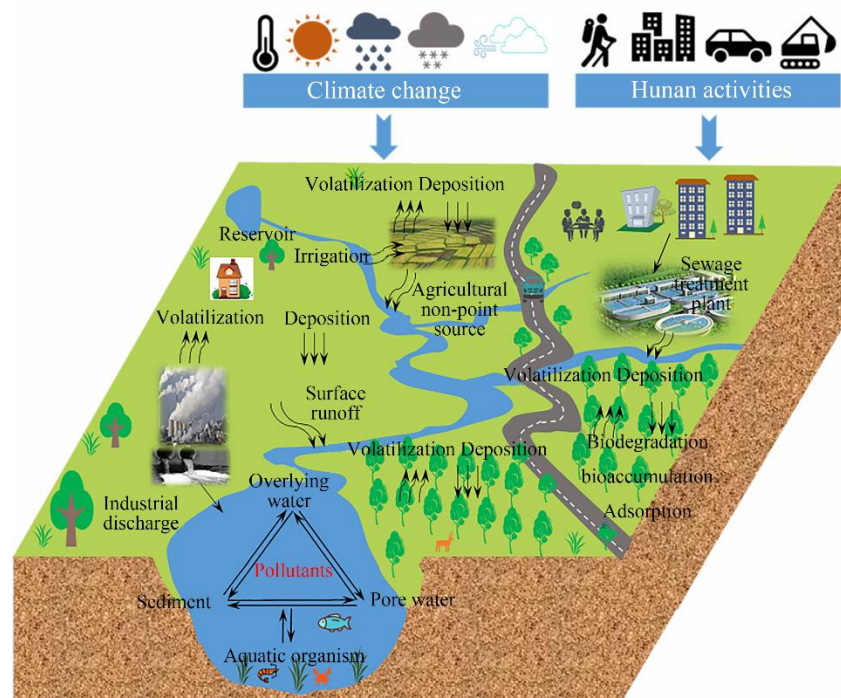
Climate change

Hunan activities

Volatilization Deposition

Reservoir

Irrigation

Agricultural non-point source

Sewage treatment plant

Volatilization

Deposition

Surface runoff

Volatilization Deposition

Volatilization Deposition

Biodegradation

bioaccumulation

Adsorption

Industrial discharge

Overlying water

Pollutants

Sediment

Pore water

Aquatic organism